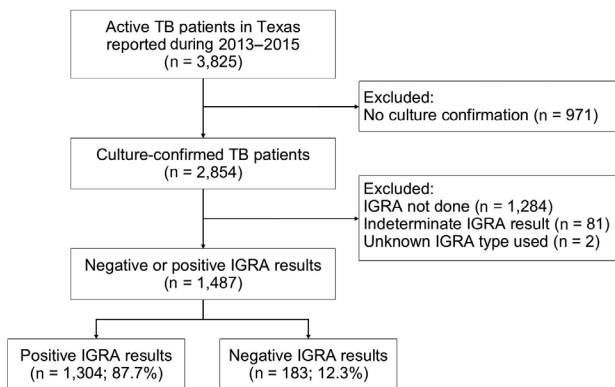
Active TB patients in Texas reported during 2013–2015 (n = 3,825)

Excluded:
No culture confirmation (n = 971)

Culture-confirmed TB patients (n = 2,854)

Excluded:
IGRA not done (n = 1,284)
Indeterminate IGRA result (n = 81)
Unknown IGRA type used (n = 2)

Negative or positive IGRA results (n = 1,487)

Positive IGRA results (n = 1,304; 87.7%)

Negative IGRA results (n = 183; 12.3%)